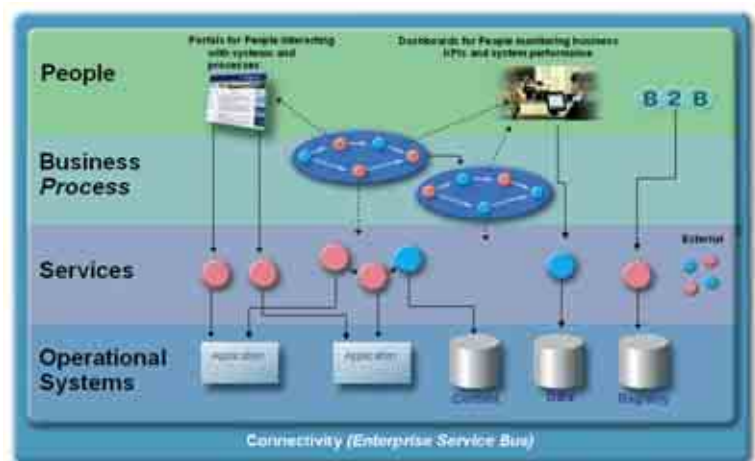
People

Portals for People interacting with systems and processes

Dashboards for People monitoring business KPIs and system performance

B 2 B

Business *Process*

Services

External

Operational Systems

Application

Application

Content

Data

Registry

Connectivity *(Enterprise Service Bus)*